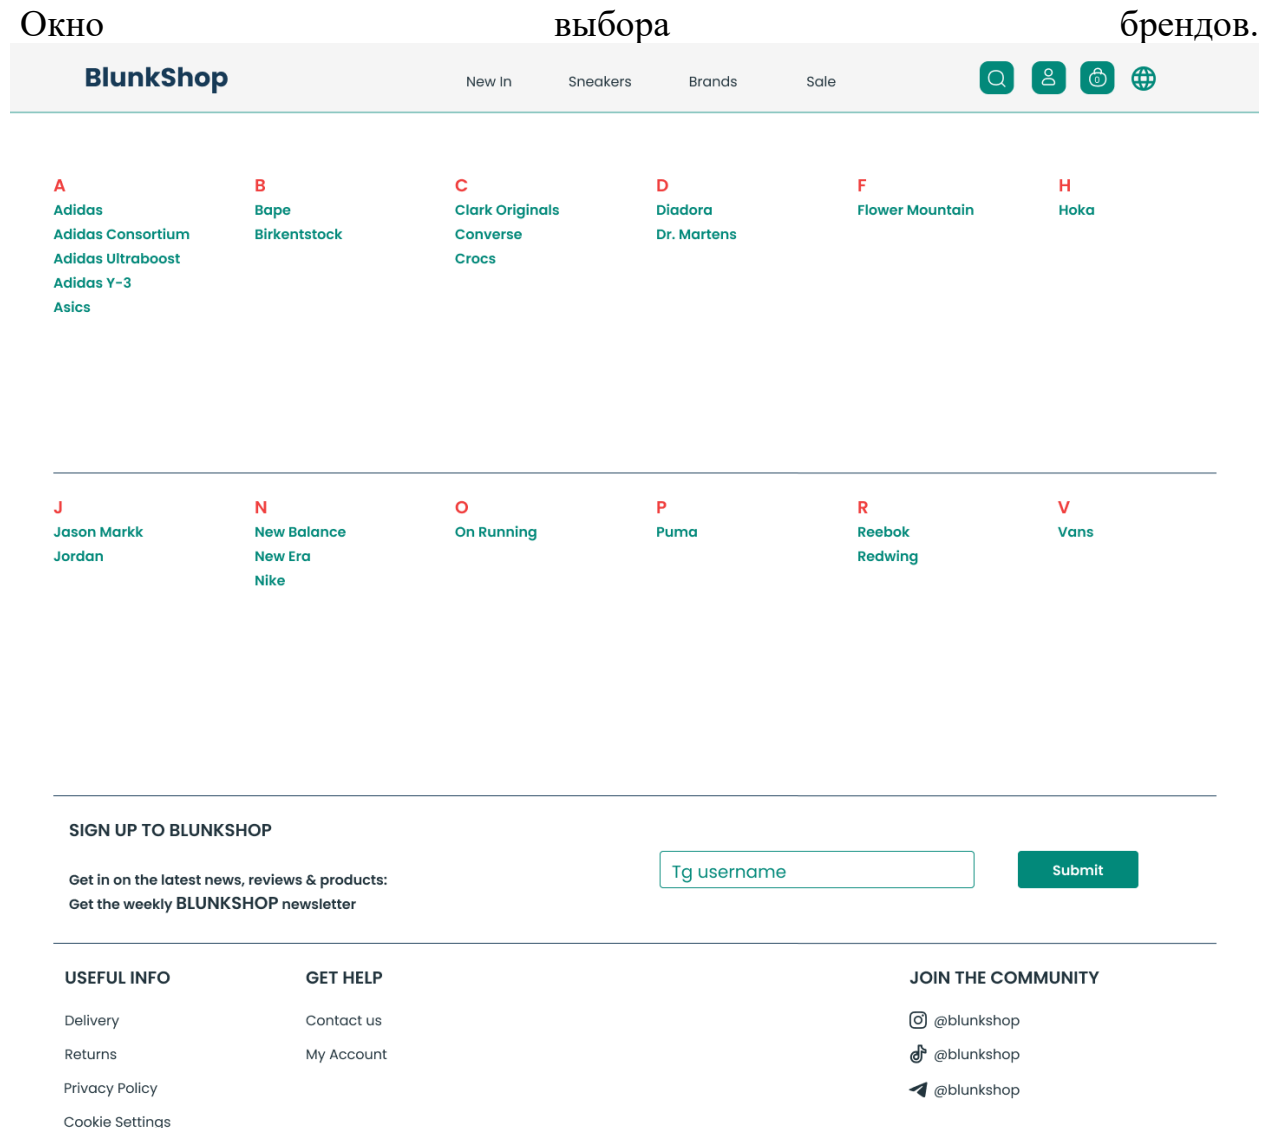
Окно выбора брендов.

BlunkShop

New In Sneakers Brands Sale

0

A
Adidas
Adidas Consortium
Adidas Ultraboost
Adidas Y-3
Asics

B
Bape
Birkentstock

C
Clark Originals
Converse
Crocs

D
Diadora
Dr. Martens

F
Flower Mountain

H
Hoka

J
Jason Markk
Jordan

N
New Balance
New Era
Nike

O
On Running

P
Puma

R
Reebok
Redwing

V
Vans

SIGN UP TO BLUNKSHOP

Get in on the latest news, reviews & products:
Get the weekly BLUNKSHOP newsletter

Tg username

Submit

USEFUL INFO
Delivery
Returns
Privacy Policy
Cookie Settings

GET HELP
Contact us
My Account

JOIN THE COMMUNITY
@blunkshop
@blunkshop
@blunkshop